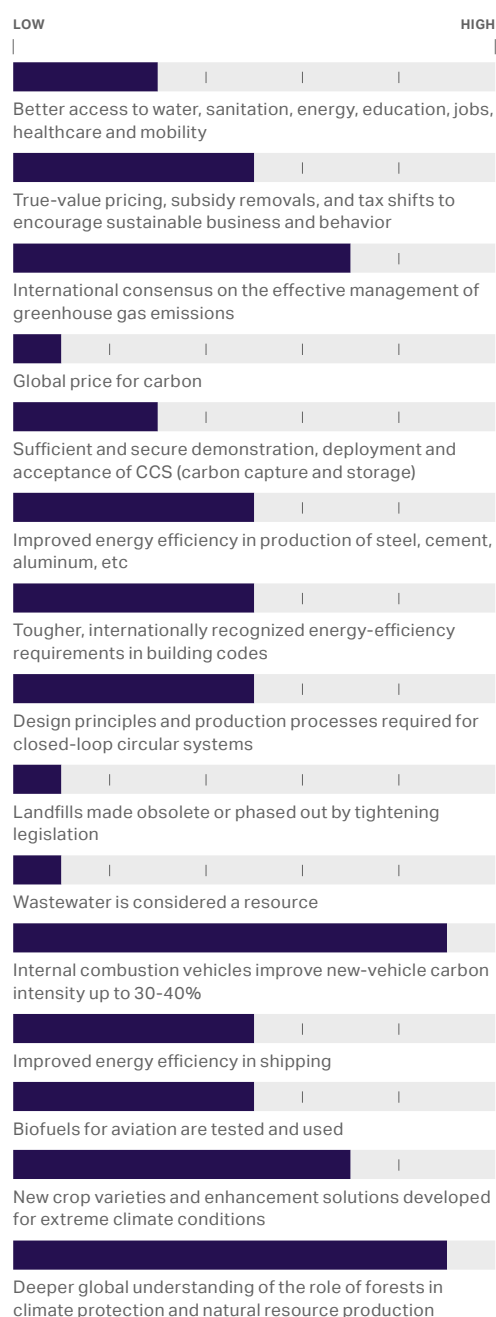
LOW

HIGH

Better access to water, sanitation, energy, education, jobs, healthcare and mobility

True-value pricing, subsidy removals, and tax shifts to encourage sustainable business and behavior

International consensus on the effective management of greenhouse gas emissions

Global price for carbon

Sufficient and secure demonstration, deployment and acceptance of CCS (carbon capture and storage)

Improved energy efficiency in production of steel, cement, aluminum, etc

Tougher, internationally recognized energy-efficiency requirements in building codes

Design principles and production processes required for closed-loop circular systems

Landfills made obsolete or phased out by tightening legislation

Wastewater is considered a resource

Internal combustion vehicles improve new-vehicle carbon intensity up to 30-40%

Improved energy efficiency in shipping

Biofuels for aviation are tested and used

New crop varieties and enhancement solutions developed for extreme climate conditions

Deeper global understanding of the role of forests in climate protection and natural resource production